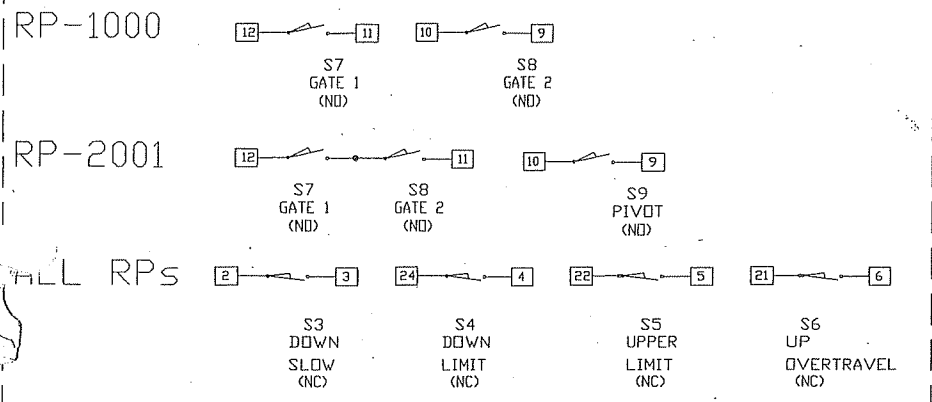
RP-1000

12 11
S7
GATE 1
(NO)

10 9
S8
GATE 2
(NO)

RP-2001

12 11
S7
GATE 1
(NO)

S8
GATE 2
(NO)

10 9
S9
PIVOT
(NO)

ALL RPs

2 3
S3
DOWN
SLOW
(NC)

24 4
S4
DOWN
LIMIT
(NC)

22 5
S5
UPPER
LIMIT
(NC)

21 6
S6
UP
OVERTRAVEL
(NC)